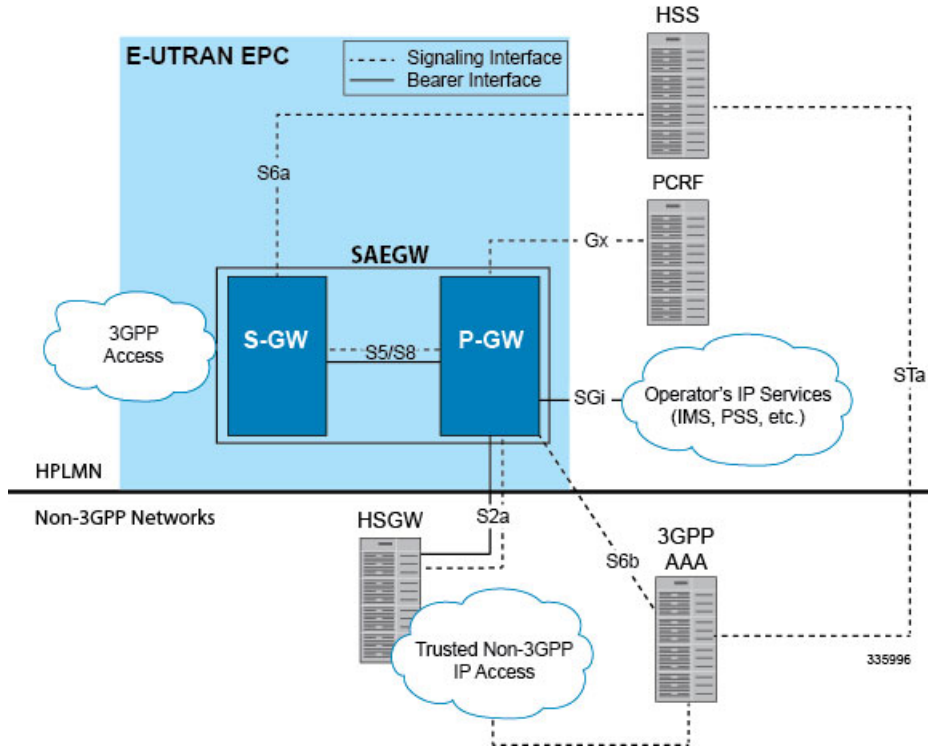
E-UTRAN EPC

Signaling Interface
Bearer Interface

HSS

S6a

PCRF

Gx

SAEGW

3GPP Access

S-GW

S5/S8

P-GW

SGi

Operator's IP Services (IMS, PSS, etc.)

STa

HPLMN

Non-3GPP Networks

HSGW

S2a

S6b

3GPP AAA

Trusted Non-3GPP IP Access

335996